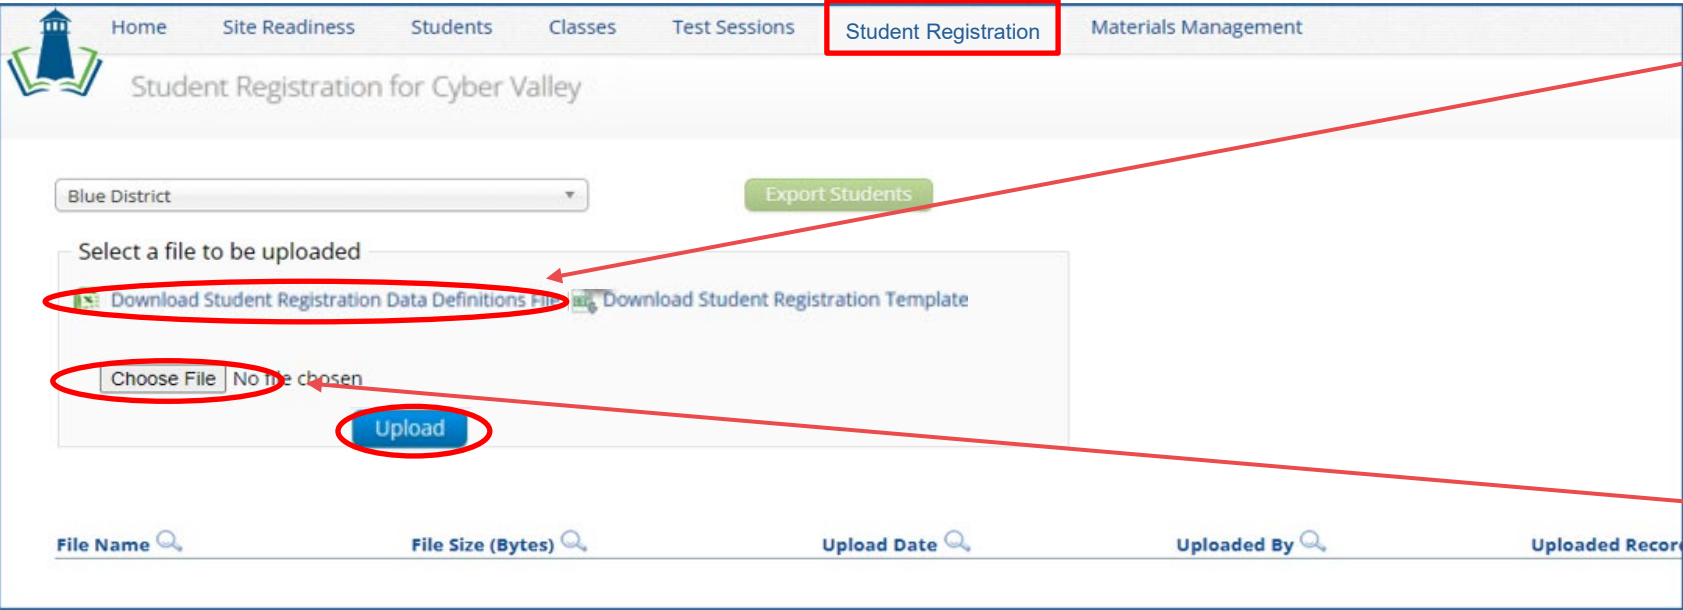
Home Site Readiness Students Classes Test Sessions Student Registration Materials Management

Student Registration for Cyber Valley

Blue District

Export Students

Select a file to be uploaded

Download Student Registration Data Definitions File Download Student Registration Template

Choose File No file chosen

Upload

| File Name | File Size (Bytes) | Upload Date | Uploaded By | Uploaded Recor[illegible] |
|---|---|---|---|---|